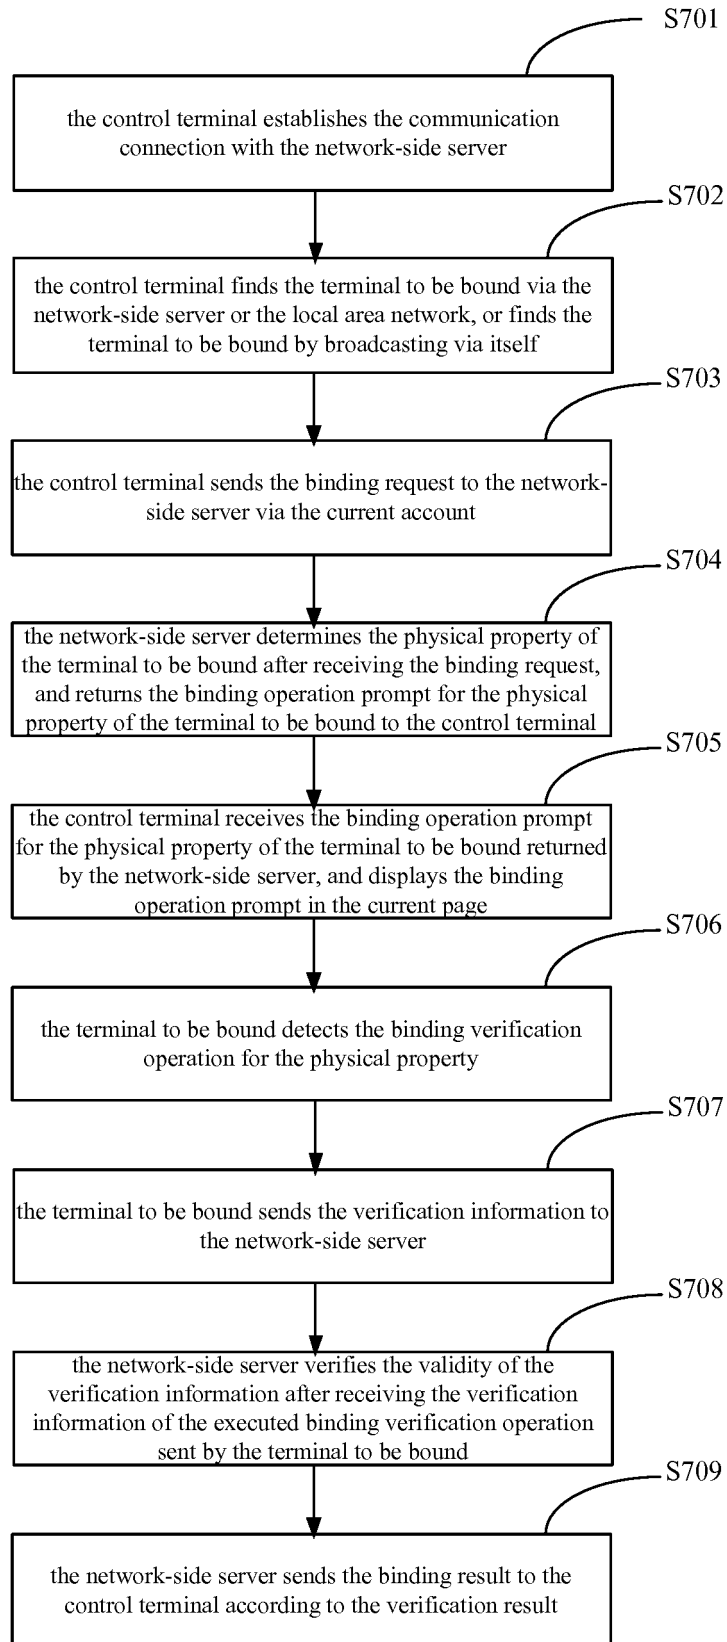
S701

the control terminal establishes the communication connection with the network-side server

S702

the control terminal finds the terminal to be bound via the network-side server or the local area network, or finds the terminal to be bound by broadcasting via itself

S703

the control terminal sends the binding request to the network-side server via the current account

S704

the network-side server determines the physical property of the terminal to be bound after receiving the binding request, and returns the binding operation prompt for the physical property of the terminal to be bound to the control terminal

S705

the control terminal receives the binding operation prompt for the physical property of the terminal to be bound returned by the network-side server, and displays the binding operation prompt in the current page

S706

the terminal to be bound detects the binding verification operation for the physical property

S707

the terminal to be bound sends the verification information to the network-side server

S708

the network-side server verifies the validity of the verification information after receiving the verification information of the executed binding verification operation sent by the terminal to be bound

S709

the network-side server sends the binding result to the control terminal according to the verification result